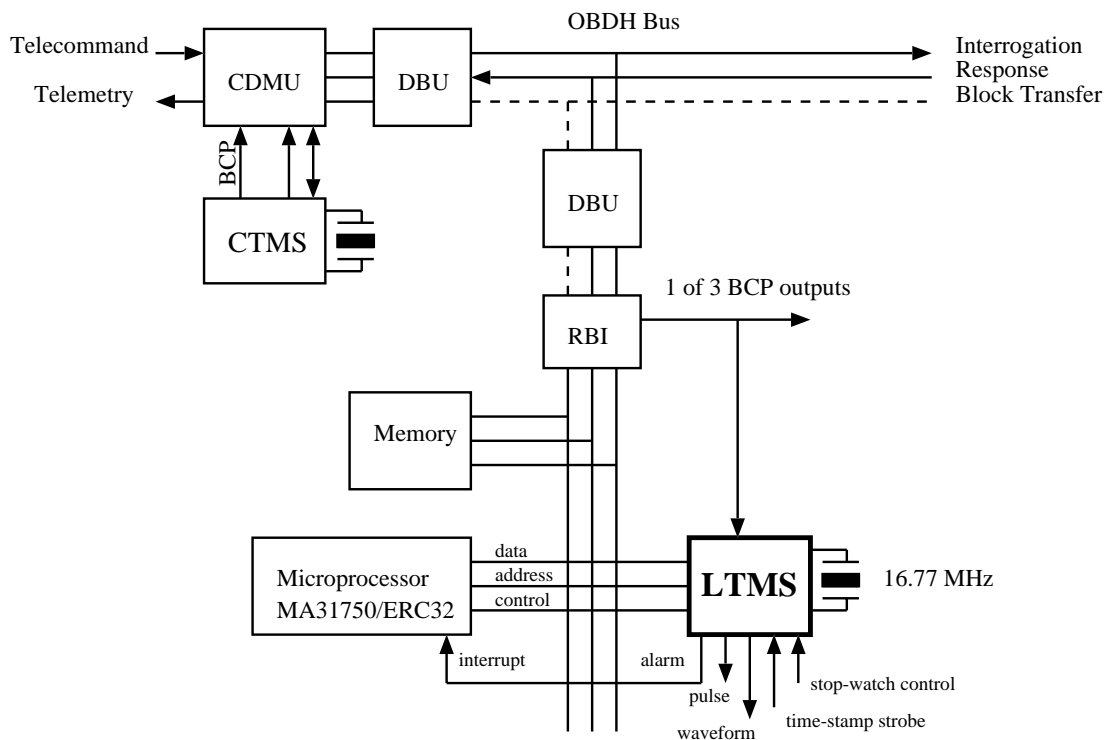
OBDH Bus

Telecommand

Telemetry

CDMU

DBU

Interrogation

Response

Block Transfer

BCP

CTMS

DBU

1 of 3 BCP outputs

RBI

Memory

data

address

control

Microprocessor MA31750/ERC32

LTMS

16.77 MHz

interrupt

alarm

pulse

waveform

time-stamp strobe

stop-watch control